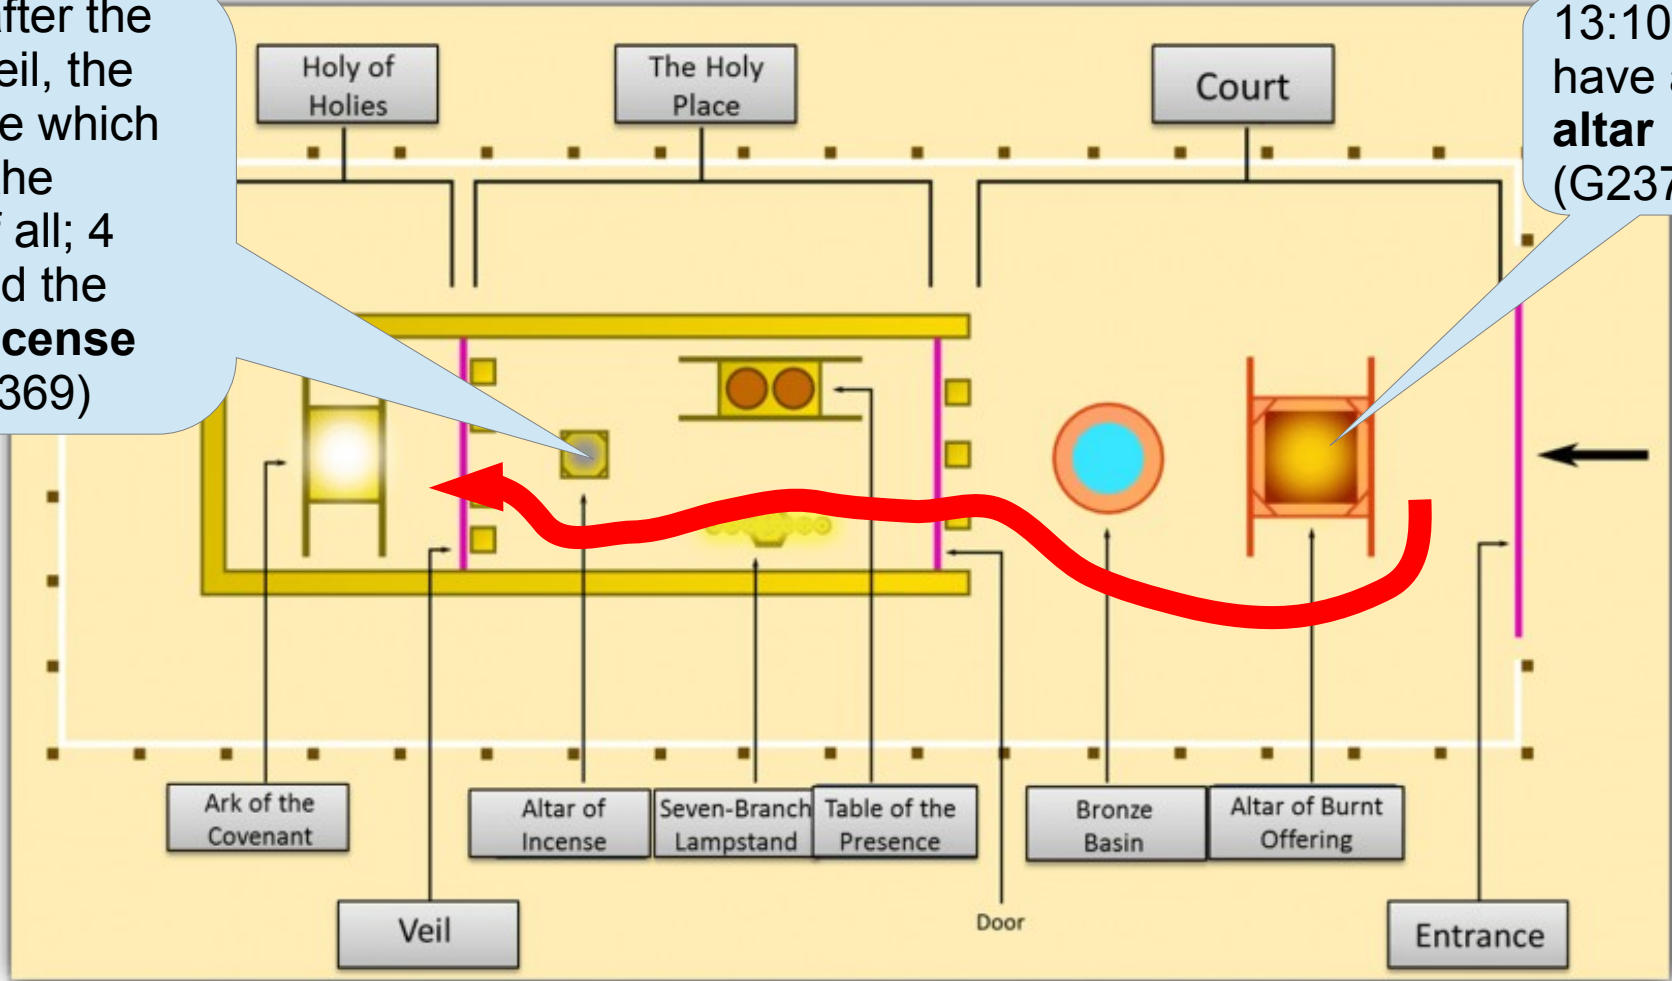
fter the eil, the e which he he all; 4 d the cense 369)

Holy of Holies

The Holy Place

Court

13:10 have altar (G237

Ark of the Covenant

Veil

Altar of Incense

Seven-Branch Lampstand

Table of the Presence

Door

Bronze Basin

Altar of Burnt Offering

Entrance